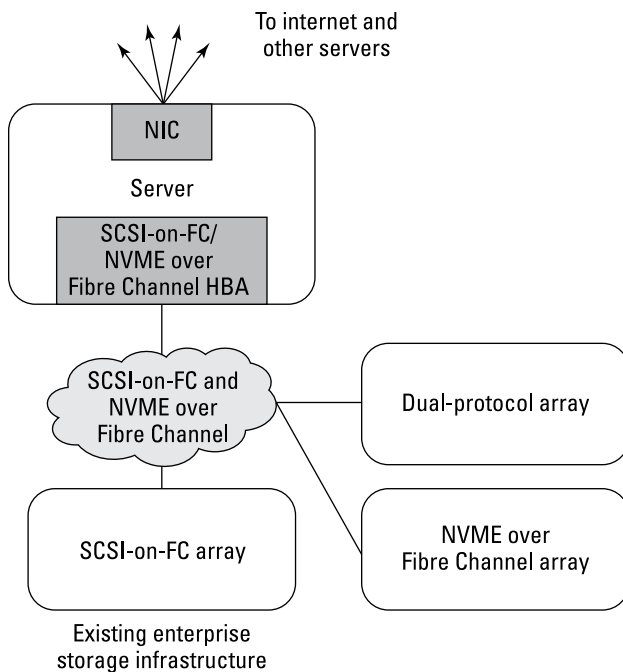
To internet and other servers

NIC

Server

SCSI-on-FC/ NVME over Fibre Channel HBA

SCSI-on-FC and NVME over Fibre Channel

Dual-protocol array

SCSI-on-FC array

NVME over Fibre Channel array

Existing enterprise storage infrastructure